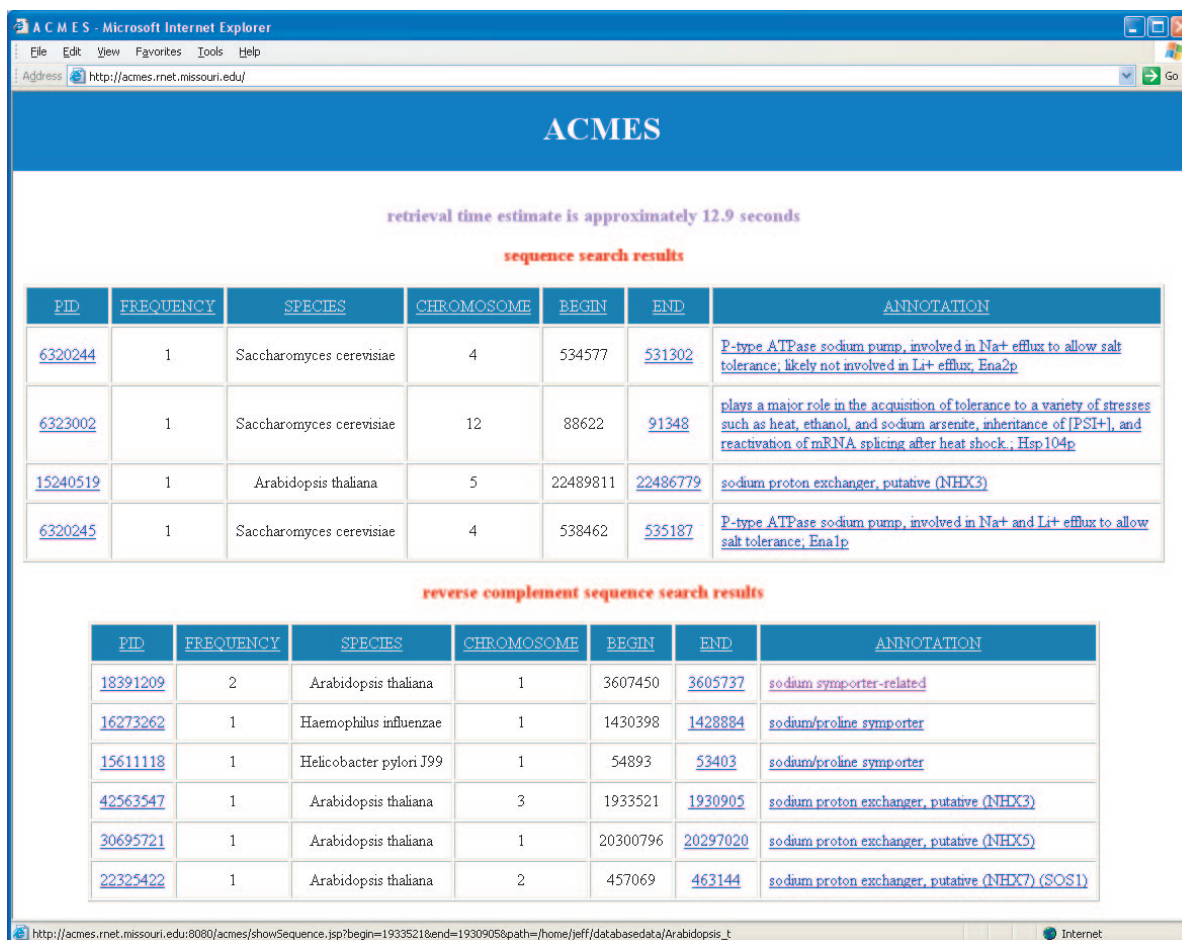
A C M E S - Microsoft Internet Explorer

File Edit View Favorites Tools Help

Address http://acmes.rnet.missouri.edu/ Go

ACMES

retrieval time estimate is approximately 12.9 seconds

sequence search results

| PID | FREQUENCY | SPECIES | CHROMOSOME | BEGIN | END | ANNOTATION |
|---|---|---|---|---|---|---|
| 6320244 | 1 | Saccharomyces cerevisiae | 4 | 534577 | 531302 | P-type ATPase sodium pump, involved in Na+ efflux to allow salt tolerance; likely not involved in Li+ efflux; Ena2p |
| 6323002 | 1 | Saccharomyces cerevisiae | 12 | 88622 | 91348 | plays a major role in the acquisition of tolerance to a variety of stresses such as heat, ethanol, and sodium arsenite, inheritance of [PSI+], and reactivation of mRNA splicing after heat shock.; Hsp104p |
| 15240519 | 1 | Arabidopsis thaliana | 5 | 22489811 | 22486779 | sodium proton exchanger, putative (NHX3) |
| 6320245 | 1 | Saccharomyces cerevisiae | 4 | 538462 | 535187 | P-type ATPase sodium pump, involved in Na+ and Li+ efflux to allow salt tolerance; Ena1p |

reverse complement sequence search results

| PID | FREQUENCY | SPECIES | CHROMOSOME | BEGIN | END | ANNOTATION |
|---|---|---|---|---|---|---|
| 18391209 | 2 | Arabidopsis thaliana | 1 | 3607450 | 3605737 | sodium symporter-related |
| 16273262 | 1 | Haemophilus influenzae | 1 | 1430398 | 1428884 | sodium/proline symporter |
| 15611118 | 1 | Helicobacter pylori J99 | 1 | 54893 | 53403 | sodium/proline symporter |
| 42563547 | 1 | Arabidopsis thaliana | 3 | 1933521 | 1930905 | sodium proton exchanger, putative (NHX3) |
| 30695721 | 1 | Arabidopsis thaliana | 1 | 20300796 | 20297020 | sodium proton exchanger, putative (NHX5) |
| 22325422 | 1 | Arabidopsis thaliana | 2 | 457069 | 463144 | sodium proton exchanger, putative (NHX7) (SOS1) |

http://acmes.rnet.missouri.edu:8080/acmes/showSequence.jsp?begin=1933521&end=1930905&path=/home/jeff/databasedata/Arabidopsis_t

Internet